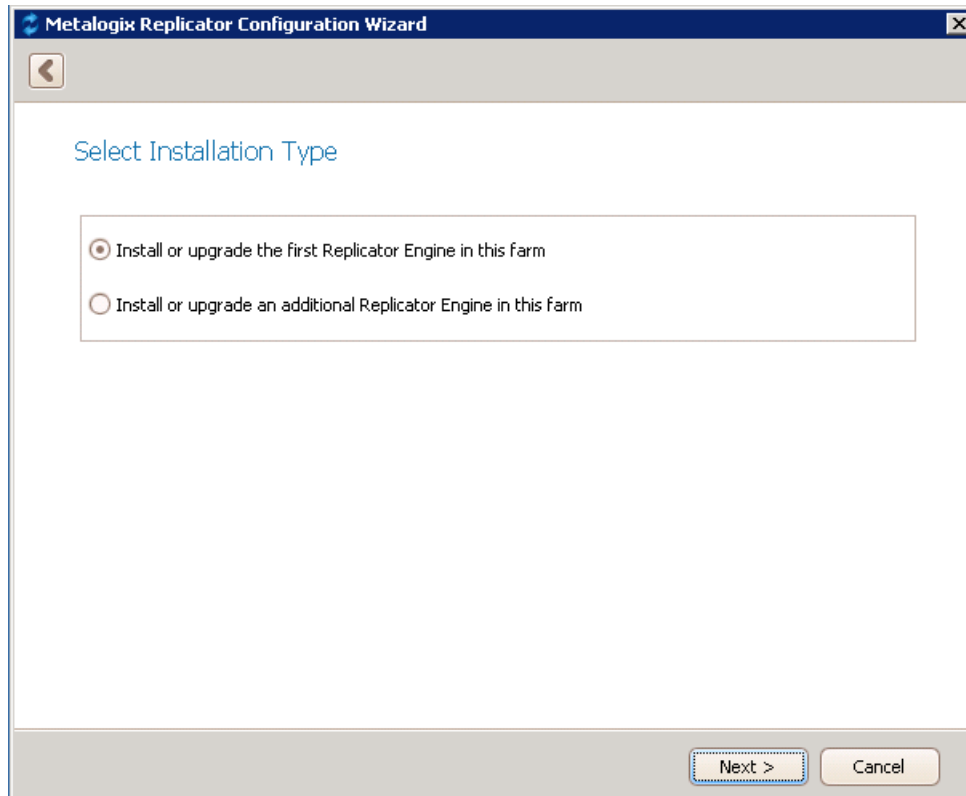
Metalogix Replicator Configuration Wizard

Select Installation Type

Install or upgrade the first Replicator Engine in this farm

Install or upgrade an additional Replicator Engine in this farm

Next >

Cancel